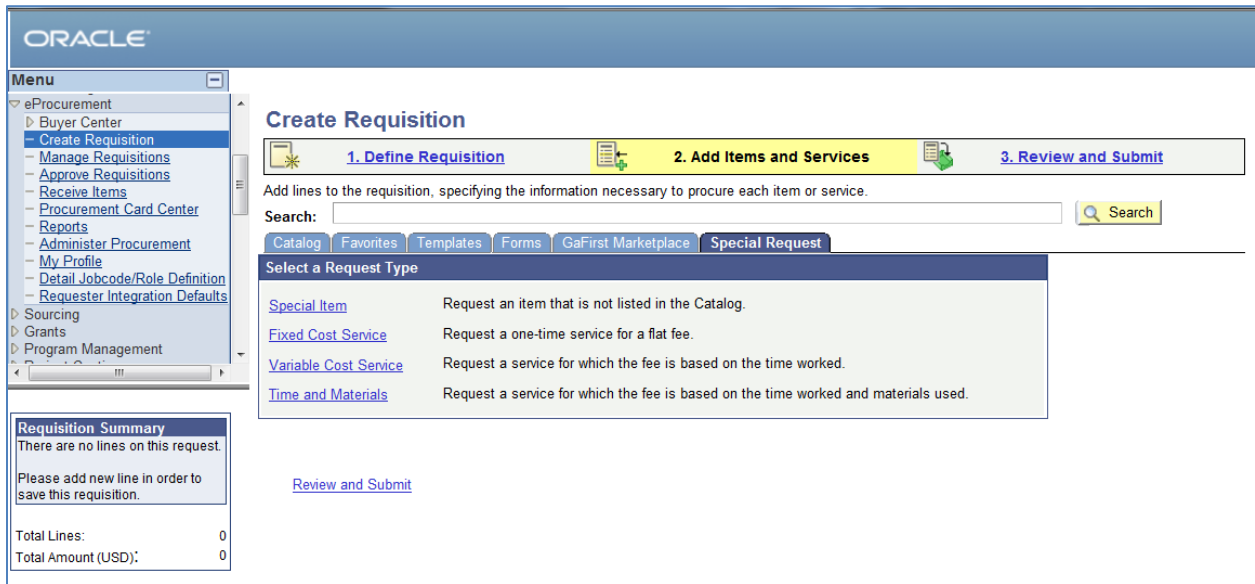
ORACLE

Menu

eProcurement
Buyer Center
Create Requisition
Manage Requisitions
Approve Requisitions
Receive Items
Procurement Card Center
Reports
Administer Procurement
My Profile
Detail Jobcode/Role Definition
Requester Integration Defaults
Sourcing
Grants
Program Management

Requisition Summary
There are no lines on this request.

Please add new line in order to save this requisition.

Total Lines: 0
Total Amount (USD): 0

Create Requisition

1. Define Requisition
2. Add Items and Services
3. Review and Submit

Add lines to the requisition, specifying the information necessary to procure each item or service.

Search: Search

Catalog | Favorites | Templates | Forms | GaFirst Marketplace | Special Request

Select a Request Type

| | |
|---|---|
| Special Item | Request an item that is not listed in the Catalog. |
| Fixed Cost Service | Request a one-time service for a flat fee. |
| Variable Cost Service | Request a service for which the fee is based on the time worked. |
| Time and Materials | Request a service for which the fee is based on the time worked and materials used. |

Review and Submit